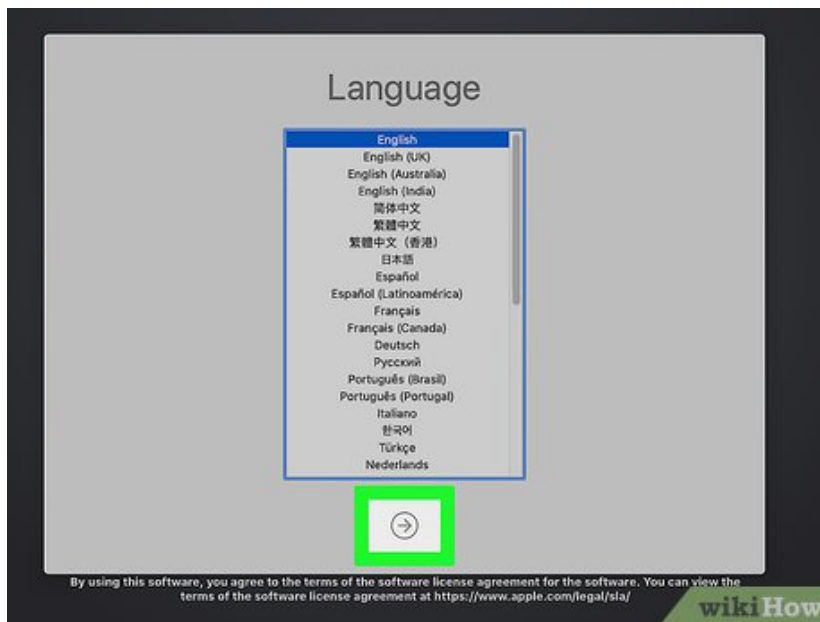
Language

English
English (UK)
English (Australia)
English (India)
简体中文
繁體中文
繁體中文（香港）
日本語
Español
Español (Latinoamérica)
Français
Français (Canada)
Deutsch
Русский
Português (Brasil)
Português (Portugal)
Italiano
한국어
Türkçe
Nederlands

By using this software, you agree to the terms of the software license agreement for the software. You can view the terms of the software license agreement at https://www.apple.com/legal/sla/

wikiHow